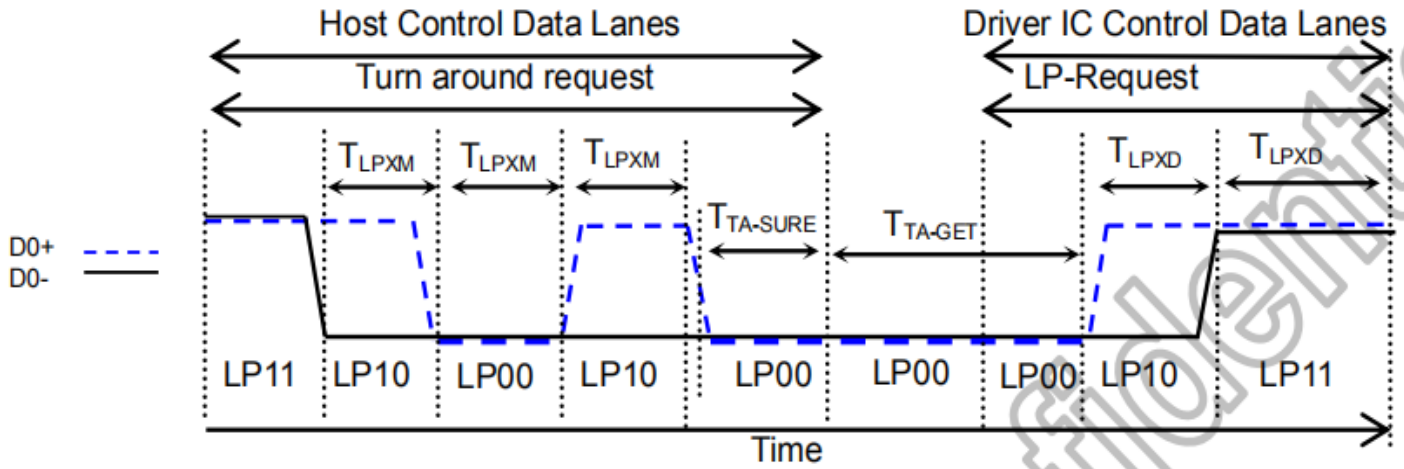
Host Control Data Lanes

Driver IC Control Data Lanes

Turn around request

LP-Request

$T_{LPXM}$ $T_{LPXM}$ $T_{LPXM}$ $T_{TA\text{-}SURE}$ $T_{TA\text{-}GET}$ $T_{LPXD}$ $T_{LPXD}$

D0+
D0-

LP11 LP10 LP00 LP10 LP00 LP00 LP00 LP10 LP11

Time

fidenti